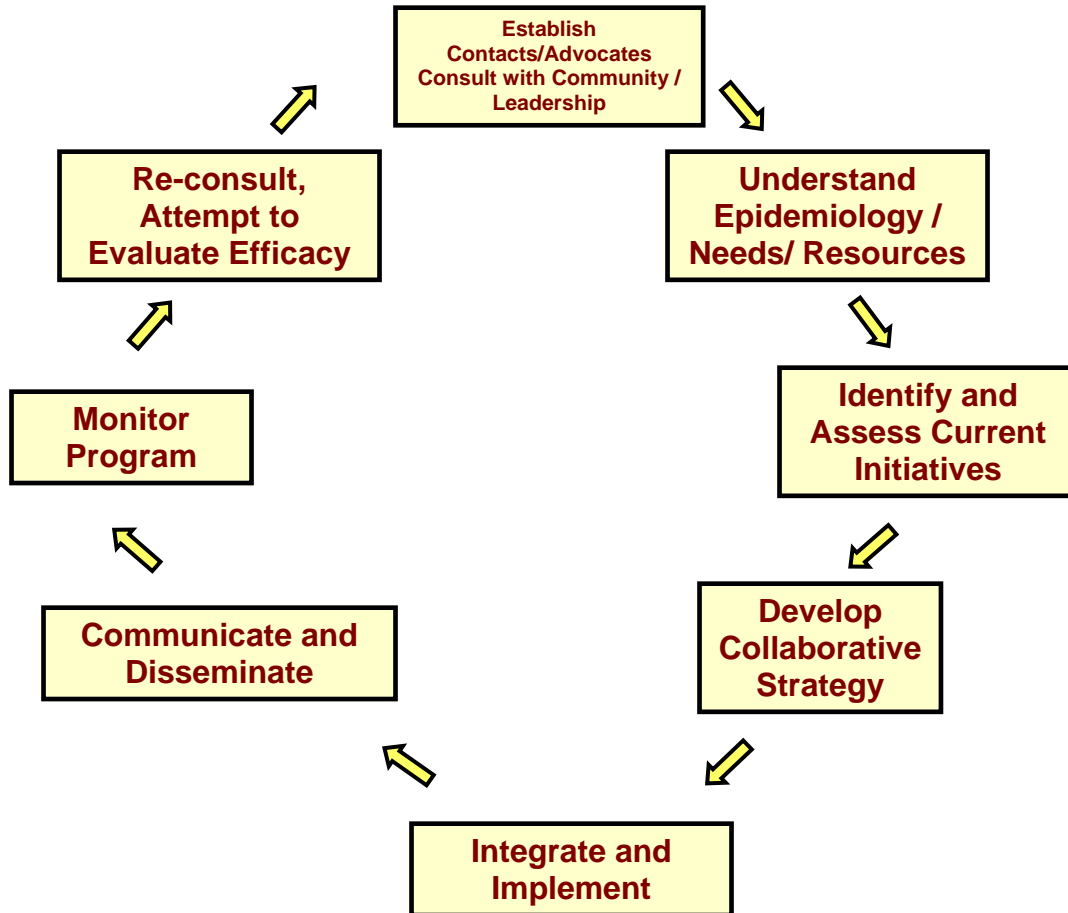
Establish Contacts/Advocates Consult with Community / Leadership

Understand Epidemiology / Needs/ Resources

Identify and Assess Current Initiatives

Develop Collaborative Strategy

Integrate and Implement

Communicate and Disseminate

Monitor Program

Re-consult, Attempt to Evaluate Efficacy